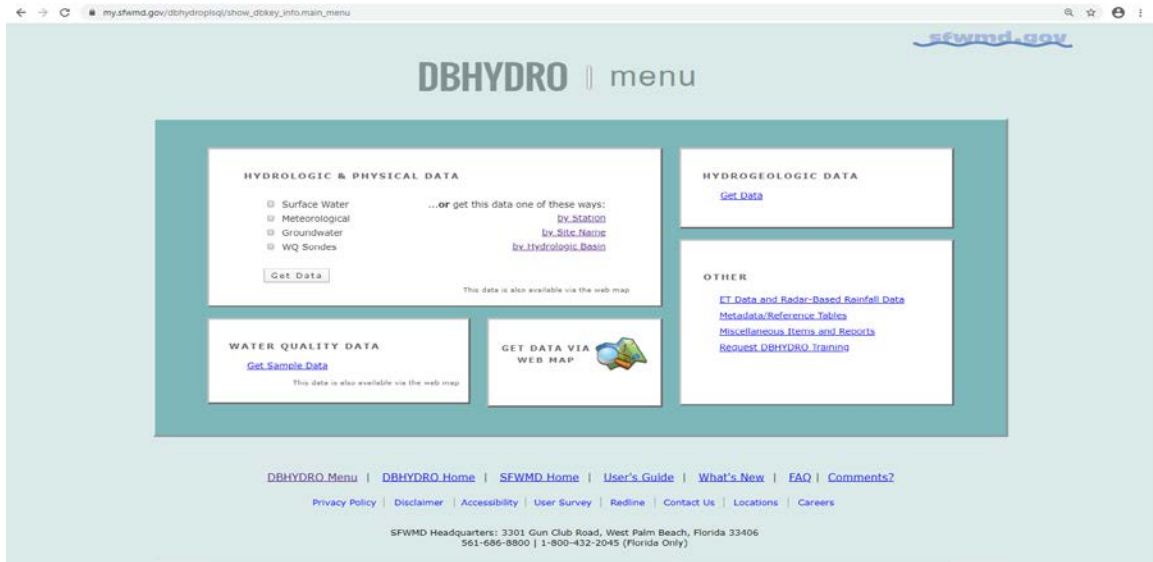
my.sfwmd.gov/dbhydroplsql/show_dbkey_info.main_menu

sfwmd.gov

DBHYDRO | menu

HYDROLOGIC & PHYSICAL DATA

Surface Water
Meteorological
Groundwater
WQ Sondes

...or get this data one of these ways:
by Station
by Site Name
by Hydrologic Basin

Get Data

This data is also available via the web map

HYDROGEOLOGIC DATA

Get Data

OTHER

ET Data and Radar-Based Rainfall Data
Metadata/Reference Tables
Miscellaneous Items and Reports
Request DBHYDRO Training

WATER QUALITY DATA

Get Sample Data

This data is also available via the web map

GET DATA VIA WEB MAP

DBHYDRO Menu | DBHYDRO Home | SFWMD Home | User's Guide | What's New | FAQ | Comments?

Privacy Policy | Disclaimer | Accessibility | User Survey | Redline | Contact Us | Locations | Careers

SFWMD Headquarters: 3301 Gun Club Road, West Palm Beach, Florida 33406
561-686-8800 | 1-800-432-2045 (Florida Only)